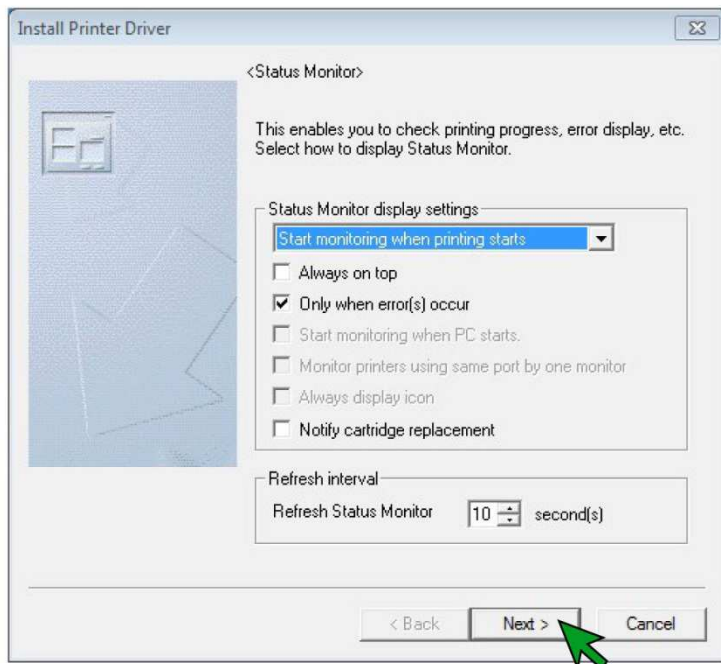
Install Printer Driver

<Status Monitor>

This enables you to check printing progress, error display, etc. Select how to display Status Monitor.

Status Monitor display settings

Start monitoring when printing starts

Always on top

Only when error(s) occur

Start monitoring when PC starts.

Monitor printers using same port by one monitor

Always display icon

Notify cartridge replacement

Refresh interval

Refresh Status Monitor 10 second(s)

< Back Next > Cancel